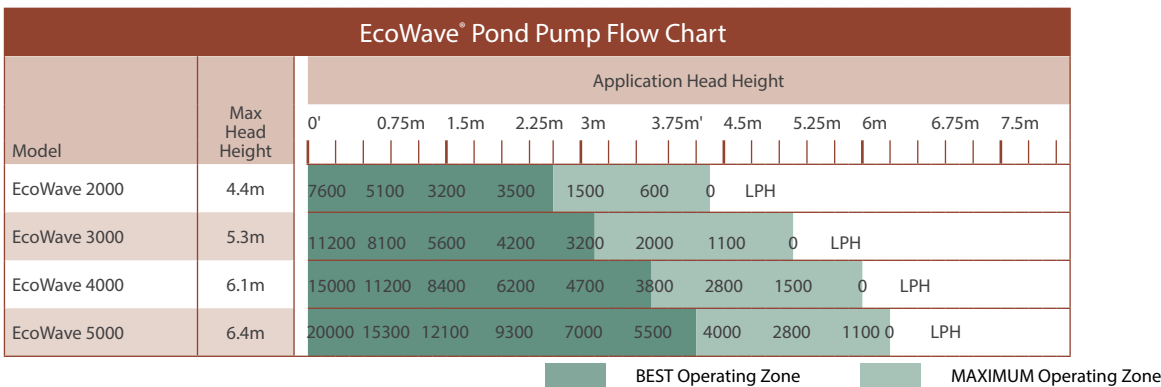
EcoWave® Pond Pump Flow Chart

| Model | Max Head Height | Application Head Height: 0' 0.75m 1.5m 2.25m 3m 3.75m' 4.5m 5.25m 6m 6.75m 7.5m |
|---|---|---|
| EcoWave 2000 | 4.4m | 7600 5100 3200 3500 1500 600 0 LPH |
| EcoWave 3000 | 5.3m | 11200 8100 5600 4200 3200 2000 1100 0 LPH |
| EcoWave 4000 | 6.1m | 15000 11200 8400 6200 4700 3800 2800 1500 0 LPH |
| EcoWave 5000 | 6.4m | 20000 15300 12100 9300 7000 5500 4000 2800 1100 0 LPH |

BEST Operating Zone
MAXIMUM Operating Zone